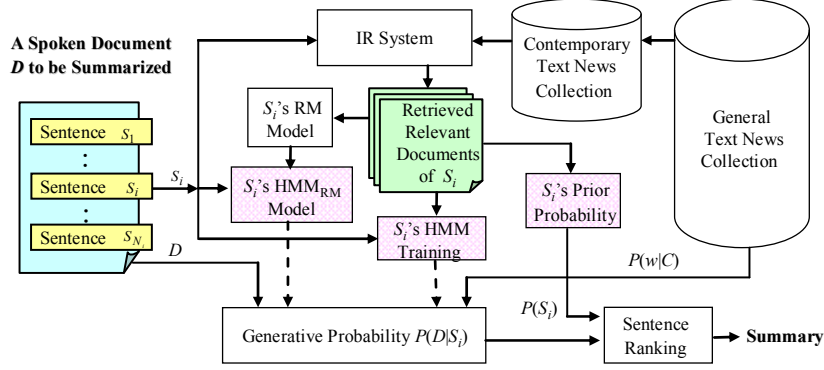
A Spoken Document $D$ to be Summarized

Sentence $S_1$

:

Sentence $S_i$

:

Sentence $S_{N_i}$

$S_i$

$D$

IR System

Contemporary Text News Collection

General Text News Collection

$S_i$'s RM Model

Retrieved Relevant Documents of $S_i$

$S_i$'s $HMM_{RM}$ Model

$S_i$'s HMM Training

$S_i$'s Prior Probability

$P(w|C)$

$P(S_i)$

Generative Probability $P(D|S_i)$

Sentence Ranking

Summary